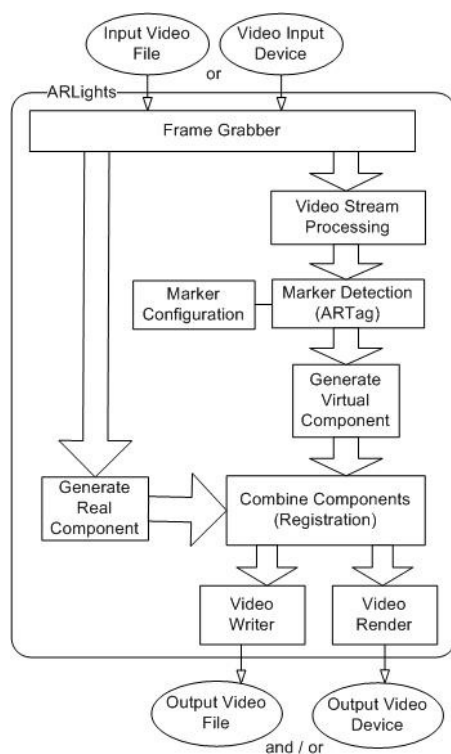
Input Video File

or

Video Input Device

ARLights

Frame Grabber

Video Stream Processing

Marker Configuration

Marker Detection (ARTag)

Generate Virtual Component

Generate Real Component

Combine Components (Registration)

Video Writer

Video Render

Output Video File

and / or

Output Video Device